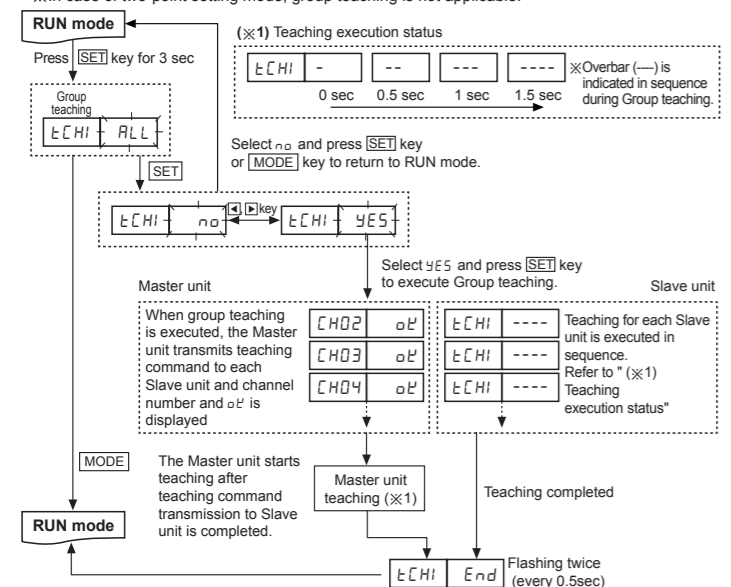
※In case of two point setting mode, group teaching is not applicable.

RUN mode

Press SET key for 3 sec

(※1) Teaching execution status

| tCH1 | - | -- | --- | ---- |

0 sec 0.5 sec 1 sec 1.5 sec

※Overbar (----) is indicated in sequence during Group teaching.

Group teaching

tCH1 ALL

SET

Select no and press SET key or MODE key to return to RUN mode.

tCH1 no ◀ ▶key tCH1 YES

Select YES and press SET key to execute Group teaching.

Master unit

Slave unit

When group teaching is executed, the Master unit transmits teaching command to each Slave unit and channel number and oK is displayed

| CH02 | oK |
|---|---|
| CH03 | oK |
| CH04 | oK |

| tCH1 | ---- |
|---|---|
| tCH1 | ---- |
| tCH1 | ---- |

Teaching for each Slave unit is executed in sequence. Refer to " (※1) Teaching execution status"

MODE

The Master unit starts teaching after teaching command transmission to Slave unit is completed.

Master unit teaching (※1)

Teaching completed

RUN mode

tCH1 End

Flashing twice (every 0.5sec)